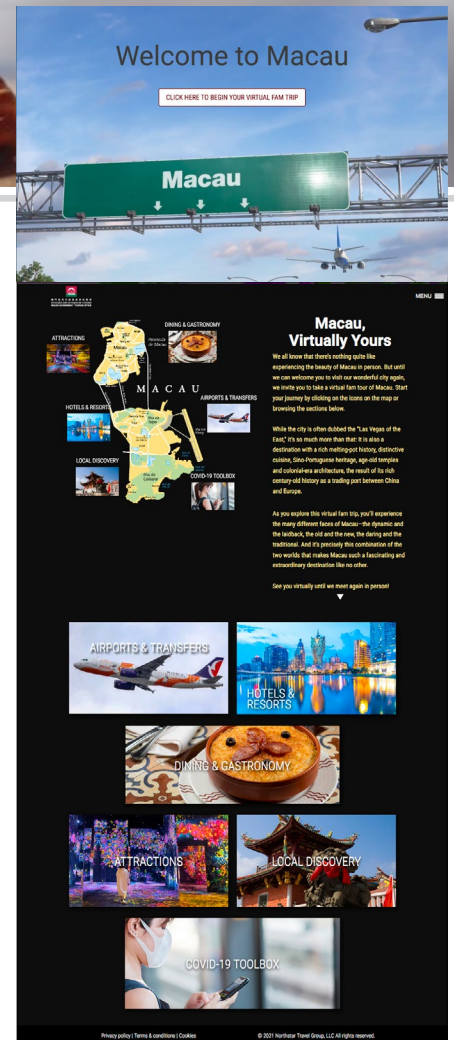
Welcome to Macau

CLICK HERE TO BEGIN YOUR VIRTUAL FAM TRIP

Macau

MENU

ATTRACTIONS

DINING & GASTRONOMY

MACAU

AIRPORTS & TRANSFERS

HOTELS & RESORTS

LOCAL DISCOVERY

COVID-19 TOOLBOX

Macau, Virtually Yours

We all know that there's nothing quite like experiencing the beauty of Macau in person. But until we can welcome you to visit our wonderful city again, we invite you to take a virtual fam tour of Macau. Start your journey by clicking on the icons on the map or browsing the sections below.

While the city is often dubbed the "Las Vegas of the East," it is so much more than that: it is also a destination with a rich melting-pot history, distinctive cuisine, Sino-Portuguese heritage, age-old temples and colonial-era architecture, the result of its rich century-old history as a trading port between China and Europe.

As you explore this virtual fam trip, you'll experience the many different faces of Macau—the dynamic and the laidback, the old and the new, the daring and the traditional. And it's precisely this combination of the two worlds that makes Macau such a fascinating and extraordinary destination like no other.

See you virtually until we meet again in person!

AIRPORTS & TRANSFERS

HOTELS & RESORTS

DINING & GASTRONOMY

ATTRACTIONS

LOCAL DISCOVERY

COVID-19 TOOLBOX

Privacy policy | Terms & conditions | Cookies

© 2021 Northstar Travel Group, LLC All rights reserved.